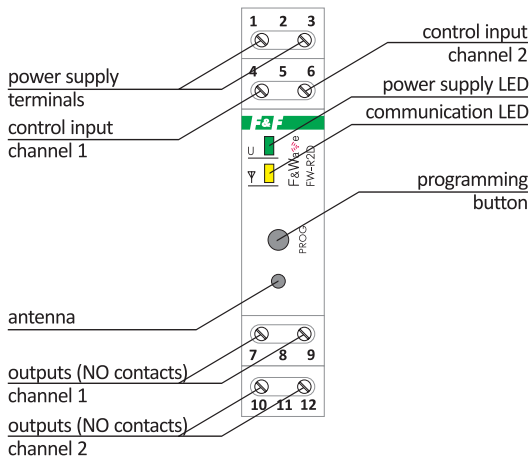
1 2 3
4 5 6
power supply terminals
control input channel 1
control input channel 2
power supply LED
communication LED
F&F
U
F&Wave
FW-R2D
programming button
PROG
antenna
7 8 9
outputs (NO contacts) channel 1
10 11 12
outputs (NO contacts) channel 2